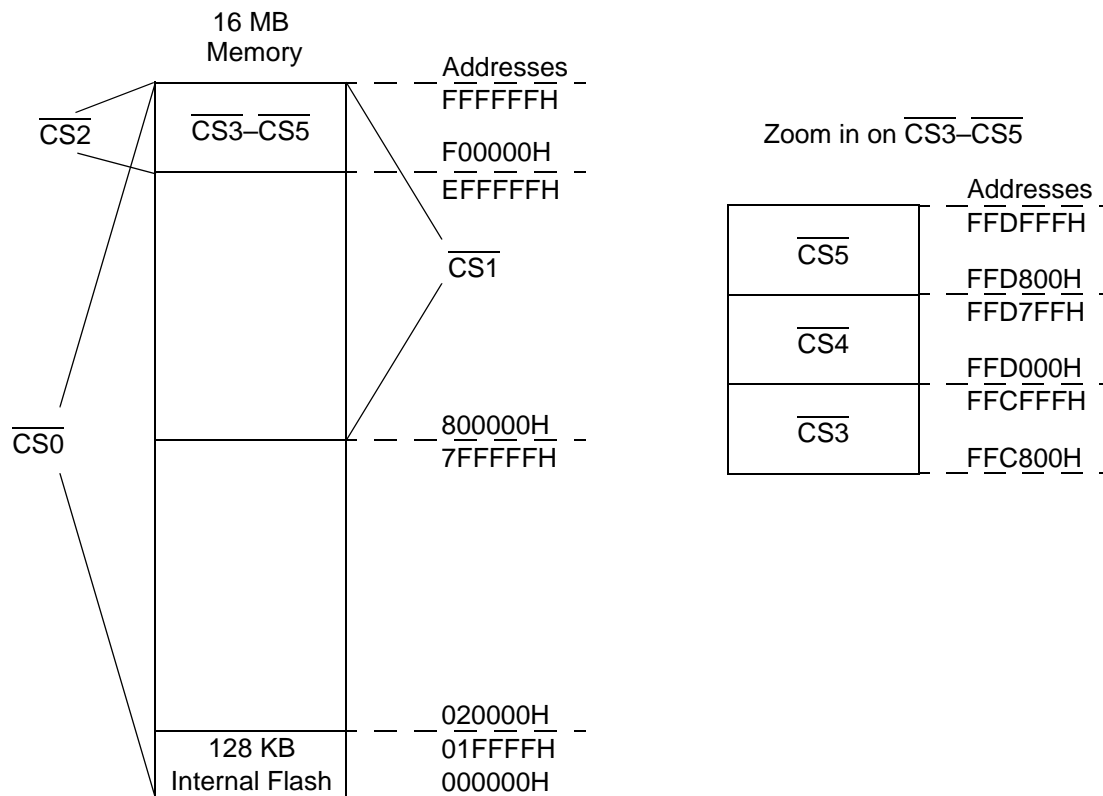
16 MB
Memory

$\overline{CS2}$

$\overline{CS3}$–$\overline{CS5}$

Addresses
FFFFFFH

F00000H
EFFFFFH

$\overline{CS1}$

$\overline{CS0}$

800000H
7FFFFFH

128 KB
Internal Flash

020000H
01FFFFH
000000H

Zoom in on $\overline{CS3}$–$\overline{CS5}$

Addresses
FFDFFFH

$\overline{CS5}$

FFD800H
FFD7FFH

$\overline{CS4}$

FFD000H
FFCFFFH

$\overline{CS3}$

FFC800H